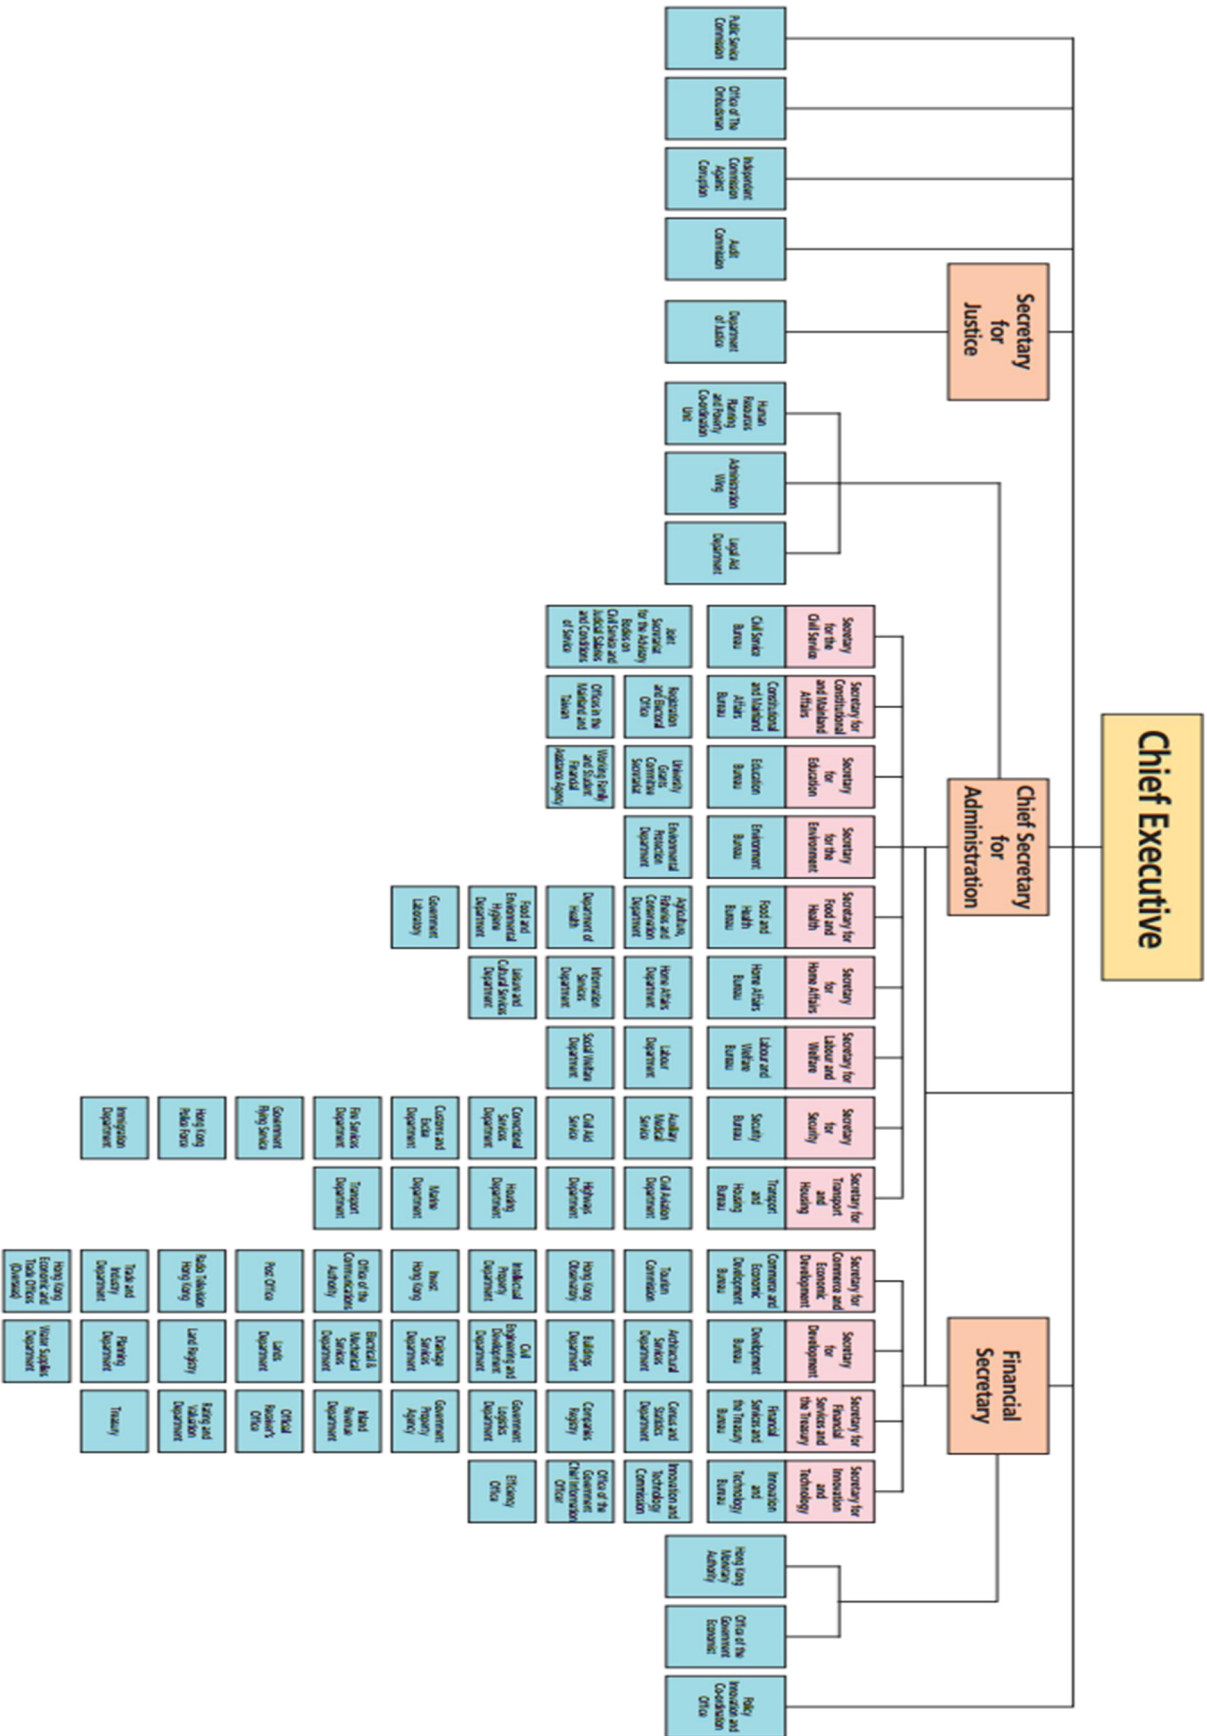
Chief Executive

Chief Secretary for Administration

Secretary for Justice

Financial Secretary

Public Service Commission

Office of The Ombudsman

Independent Commission Against Corruption

Audit Commission

Department of Justice

Human Resources Planning and Poverty Co-ordination Unit

Administration Wing

Legal Aid Department

Secretary for the Civil Service

Civil Service Bureau

Joint Secretariat for the Advisory Bodies on Civil Service and Judicial Salaries and Conditions of Service

Secretary for Constitutional and Mainland Affairs

Constitutional and Mainland Affairs Bureau

Registration and Electoral Office

Offices in the Mainland and Taiwan

Secretary for Education

Education Bureau

University Grants Committee Secretariat

Working Family and Student Financial Assistance Agency

Secretary for the Environment

Environment Bureau

Environmental Protection Department

Secretary for Food and Health

Food and Health Bureau

Agriculture, Fisheries and Conservation Department

Department of Health

Food and Environmental Hygiene Department

Government Laboratory

Secretary for Home Affairs

Home Affairs Bureau

Home Affairs Department

Information Services Department

Leisure and Cultural Services Department

Secretary for Labour and Welfare

Labour and Welfare Bureau

Labour Department

Social Welfare Department

Secretary for Security

Security Bureau

Auxiliary Medical Service

Civil Aid Service

Correctional Services Department

Customs and Excise Department

Fire Services Department

Government Flying Service

Hong Kong Police Force

Immigration Department

Secretary for Transport and Housing

Transport and Housing Bureau

Civil Aviation Department

Highways Department

Housing Department

Marine Department

Transport Department

Secretary for Commerce and Economic Development

Commerce and Economic Development Bureau

Tourism Commission

Hong Kong Observatory

Intellectual Property Department

Invest Hong Kong

Office of the Communications Authority

Post Office

Radio Television Hong Kong

Trade and Industry Department

Hong Kong Economic and Trade Offices (Overseas)

Secretary for Development

Development Bureau

Architectural Services Department

Buildings Department

Civil Engineering and Development Department

Drainage Services Department

Electrical & Mechanical Services Department

Lands Department

Land Registry

Planning Department

Water Supplies Department

Secretary for Financial Services and the Treasury

Financial Services and the Treasury Bureau

Census and Statistics Department

Companies Registry

Government Logistics Department

Government Property Agency

Inland Revenue Department

Official Receiver's Office

Rating and Valuation Department

Treasury

Secretary for Innovation and Technology

Innovation and Technology Bureau

Innovation and Technology Commission

Office of the Government Chief Information Officer

Efficiency Office

Hong Kong Monetary Authority

Office of the Government Economist

Policy Innovation and Co-ordination Office